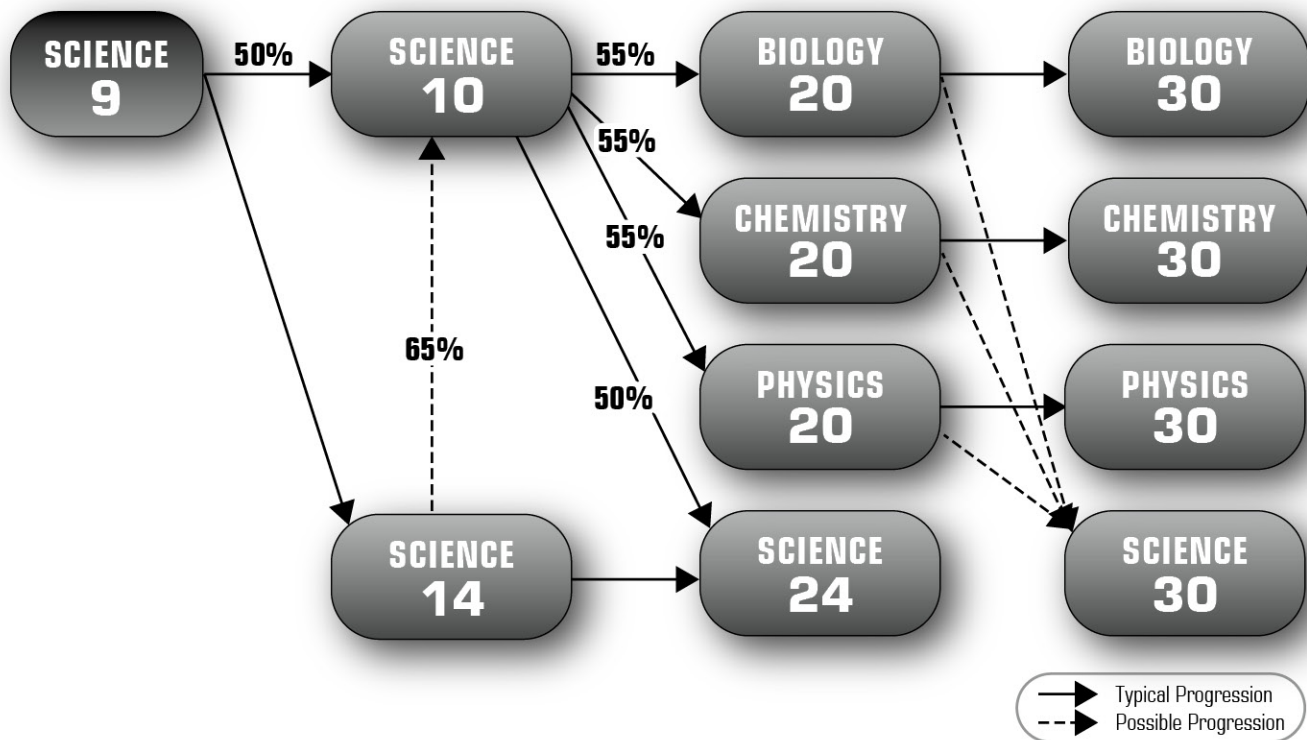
SCIENCE 9

50%

SCIENCE 10

55%

BIOLOGY 20

BIOLOGY 30

55%

CHEMISTRY 20

CHEMISTRY 30

55%

65%

PHYSICS 20

PHYSICS 30

50%

SCIENCE 14

SCIENCE 24

SCIENCE 30

Typical Progression
Possible Progression